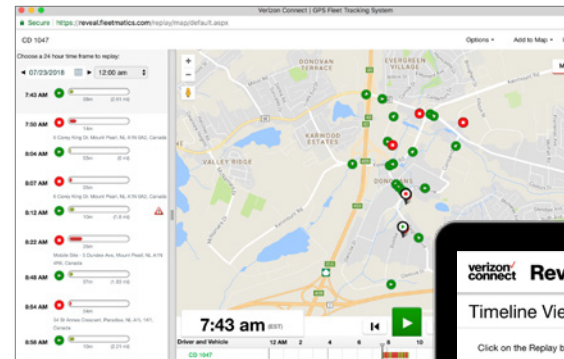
Verizon Connect | GPS Fleet Tracking System

Secure | https://reveal.fleetmatics.com/replay/map/default.aspx

CD 1047

Options ▾ Add to Map ▾

Choose a 24 hour time frame to replay:

◀ 07/23/2018 ▶ 12:00 am

7:43 AM 28m (2.61 mi)

7:50 AM 14m 5 Corey King Dr, Mount Pearl, NL A1N 0A2, Canada

8:04 AM 3m (0.93 mi)

8:07 AM 5m 5 Corey King Dr, Mount Pearl, NL A1N 0A2, Canada

8:12 AM 10m (1.16 mi)

8:22 AM 26m Middle Bite - 5 Dundee Ave, Mount Pearl, NL A1N 4R6, Canada

8:48 AM 27m (1.53 mi)

8:54 AM 14m 34 St Annes Crescent, Paradise, NL A1L 1K1, Canada

8:56 AM 3m (0.21 mi)

DONOVAN TERRACE

EVERGREEN VILLAGE

KARWOOD ESTATES

VALLEY RIDGE

DONOVANS

7:43 am (EST)

Driver and Vehicle

12 AM 2 4 6 8

CD 1047

verizon connect Rev

Timeline Vie

Click on the Replay b